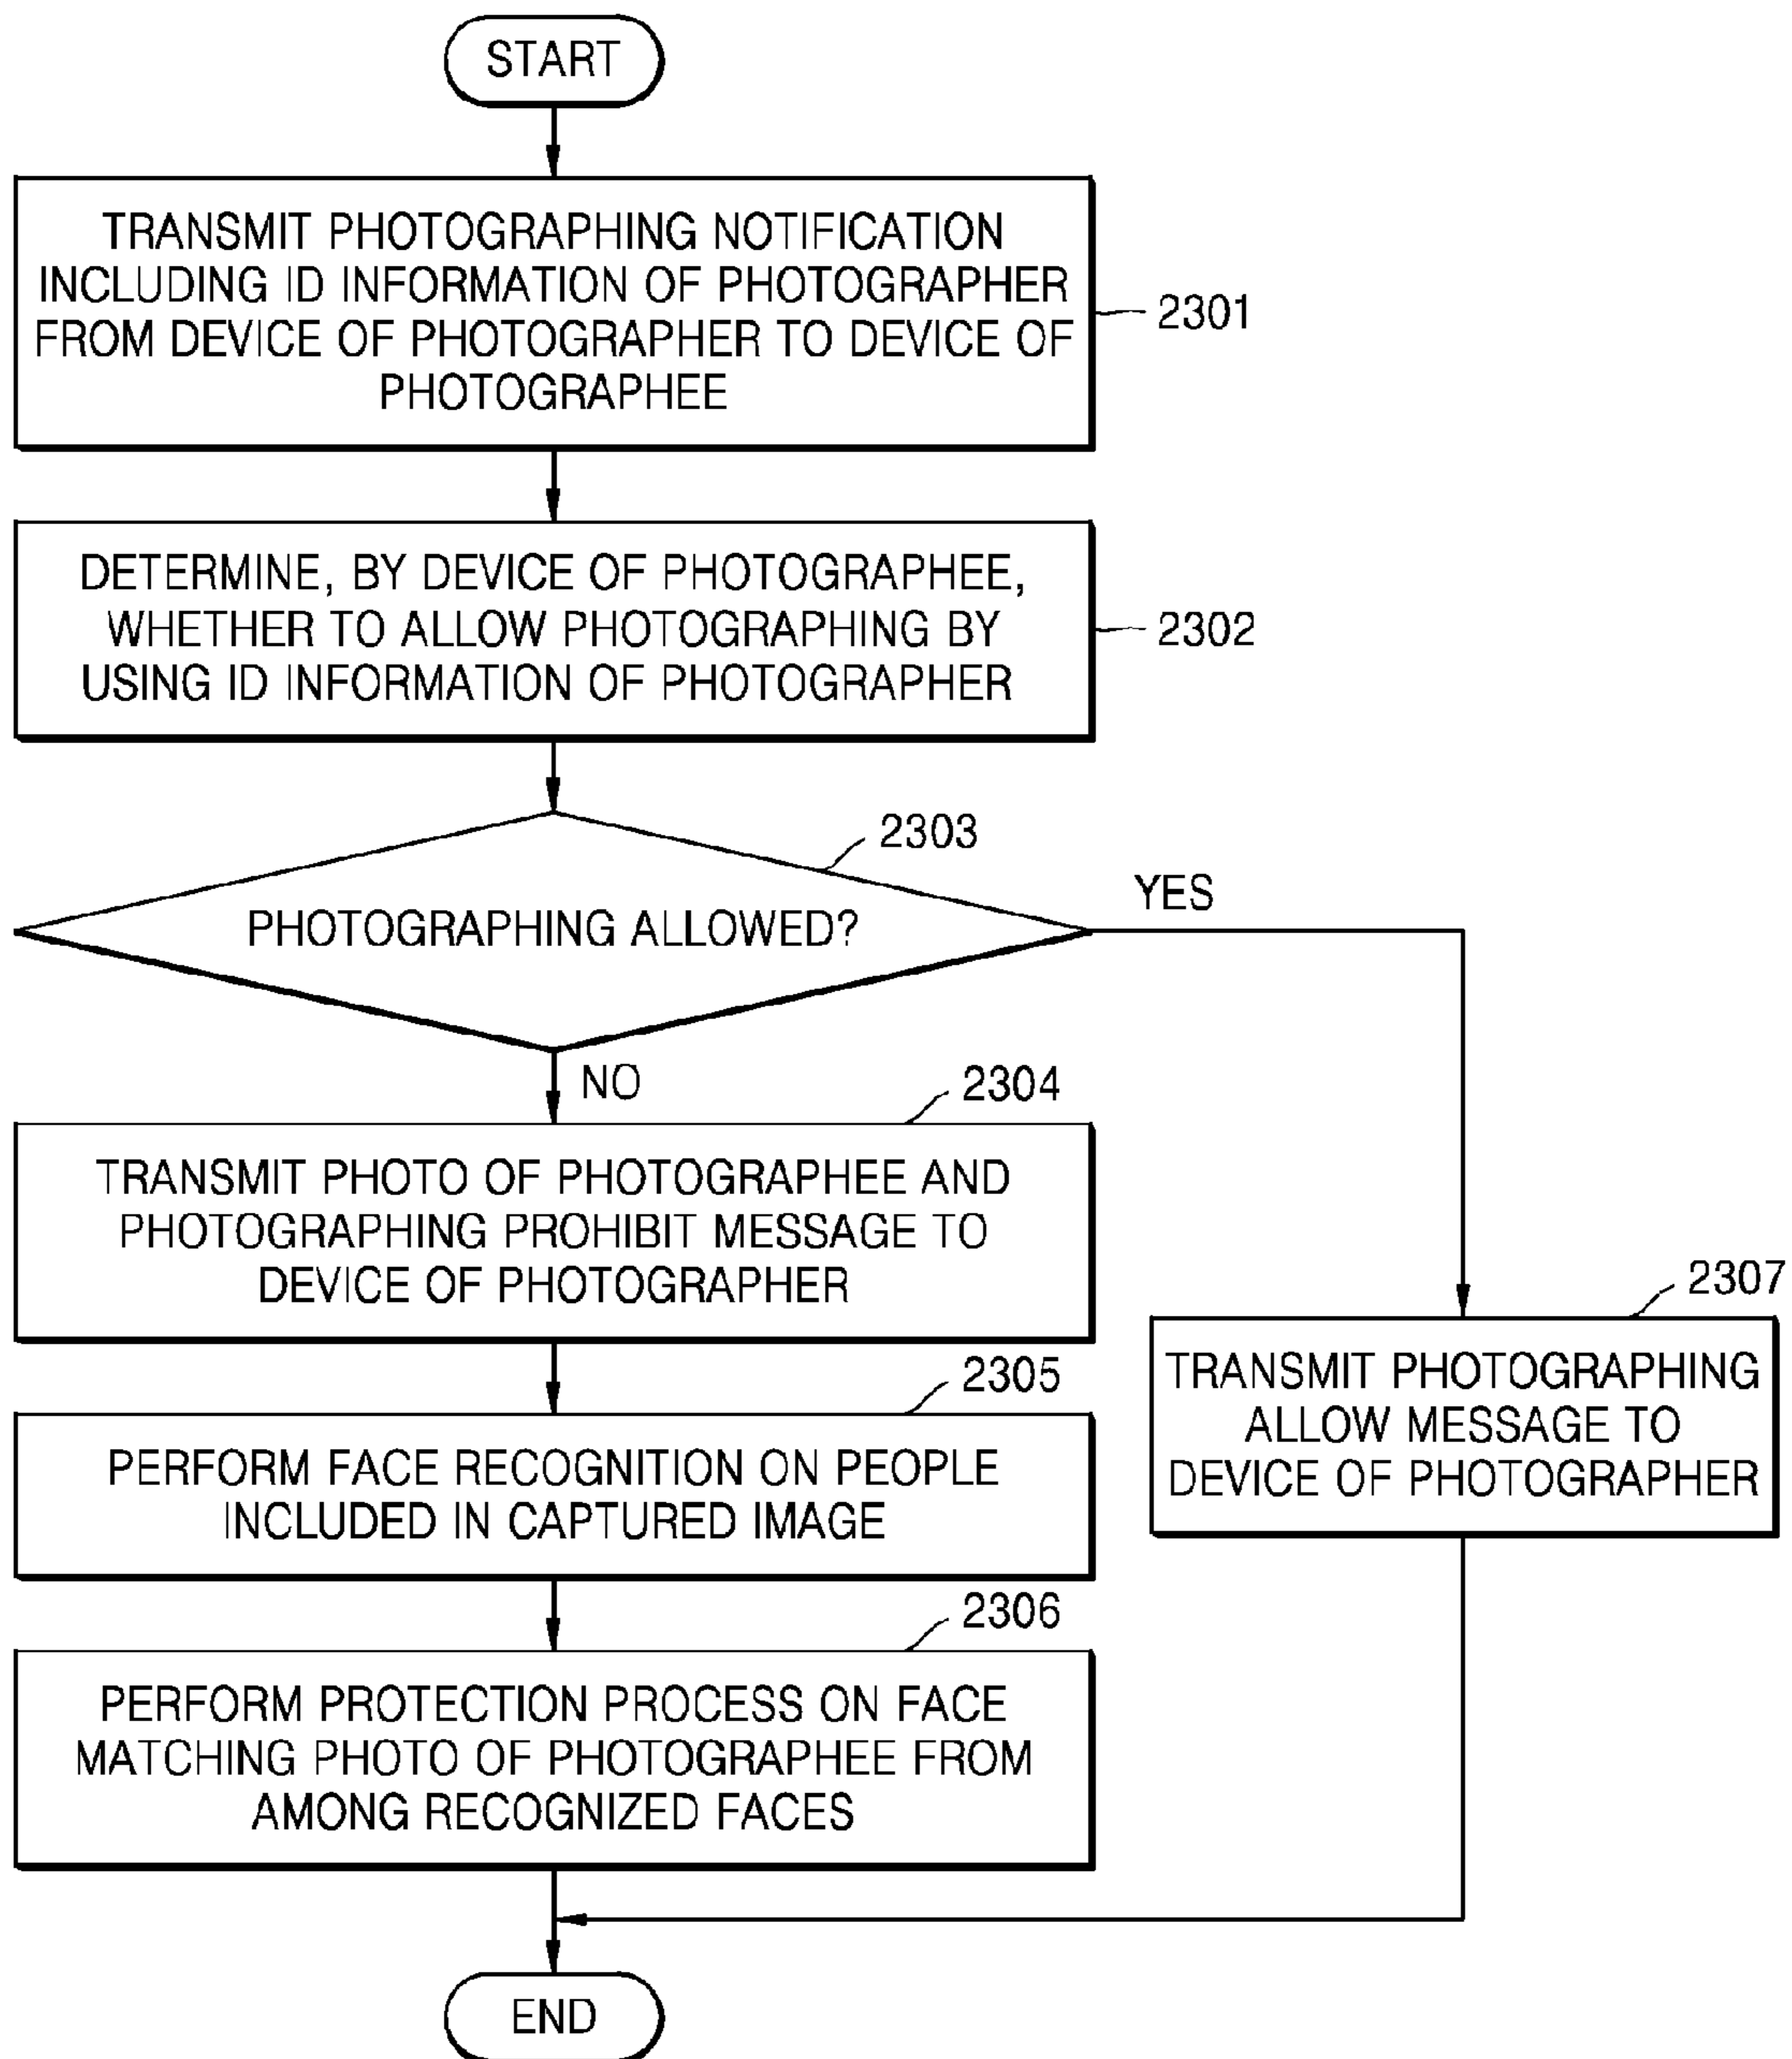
START

TRANSMIT PHOTOGRAPHING NOTIFICATION INCLUDING ID INFORMATION OF PHOTOGRAPHER FROM DEVICE OF PHOTOGRAPHER TO DEVICE OF PHOTOGRAPHEE

2301

DETERMINE, BY DEVICE OF PHOTOGRAPHEE, WHETHER TO ALLOW PHOTOGRAPHING BY USING ID INFORMATION OF PHOTOGRAPHER

2302

2303

PHOTOGRAPHING ALLOWED?

YES

NO

2304

TRANSMIT PHOTO OF PHOTOGRAPHEE AND PHOTOGRAPHING PROHIBIT MESSAGE TO DEVICE OF PHOTOGRAPHER

2305

PERFORM FACE RECOGNITION ON PEOPLE INCLUDED IN CAPTURED IMAGE

2306

PERFORM PROTECTION PROCESS ON FACE MATCHING PHOTO OF PHOTOGRAPHEE FROM AMONG RECOGNIZED FACES

2307

TRANSMIT PHOTOGRAPHING ALLOW MESSAGE TO DEVICE OF PHOTOGRAPHER

END